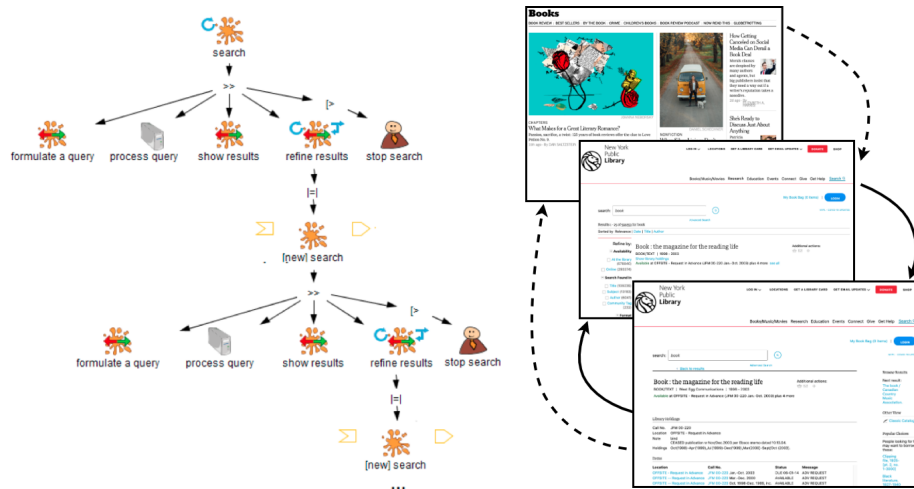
search

>>

formulate a query
process query
show results
refine results
stop search

|=|

[new] search

>>

formulate a query
process query
show results
refine results
stop search

|=|

[new] search

...

Books

BOOK REVIEW | BEST SELLERS | BY THE BOOK | CRIME | CHILDREN'S BOOKS | BOOK REVIEW PODCAST | NOW READ THIS | GLOBETROTTING

How Getting Canceled on Social Media Can Derail a Book Deal

She's Ready to Discuss Just About Anything

What Makes for a Great Literary Romance?

New York Public Library

Books/Music/Movies Research Education Events Connect Give Get Help

Search: book

Book : the magazine for the reading life

Additional actions

New York Public Library

Books/Music/Movies Research Education Events Connect Give Get Help Search

search: book

Book : the magazine for the reading life

Additional actions

Library Holdings

Location
Call No.
Status
Message